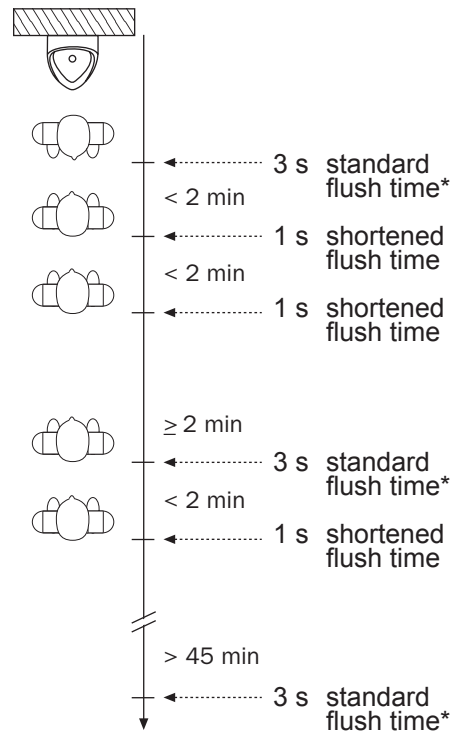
3 s standard flush time*

< 2 min

1 s shortened flush time

< 2 min

1 s shortened flush time

$\geq$ 2 min

3 s standard flush time*

< 2 min

1 s shortened flush time

> 45 min

3 s standard flush time*